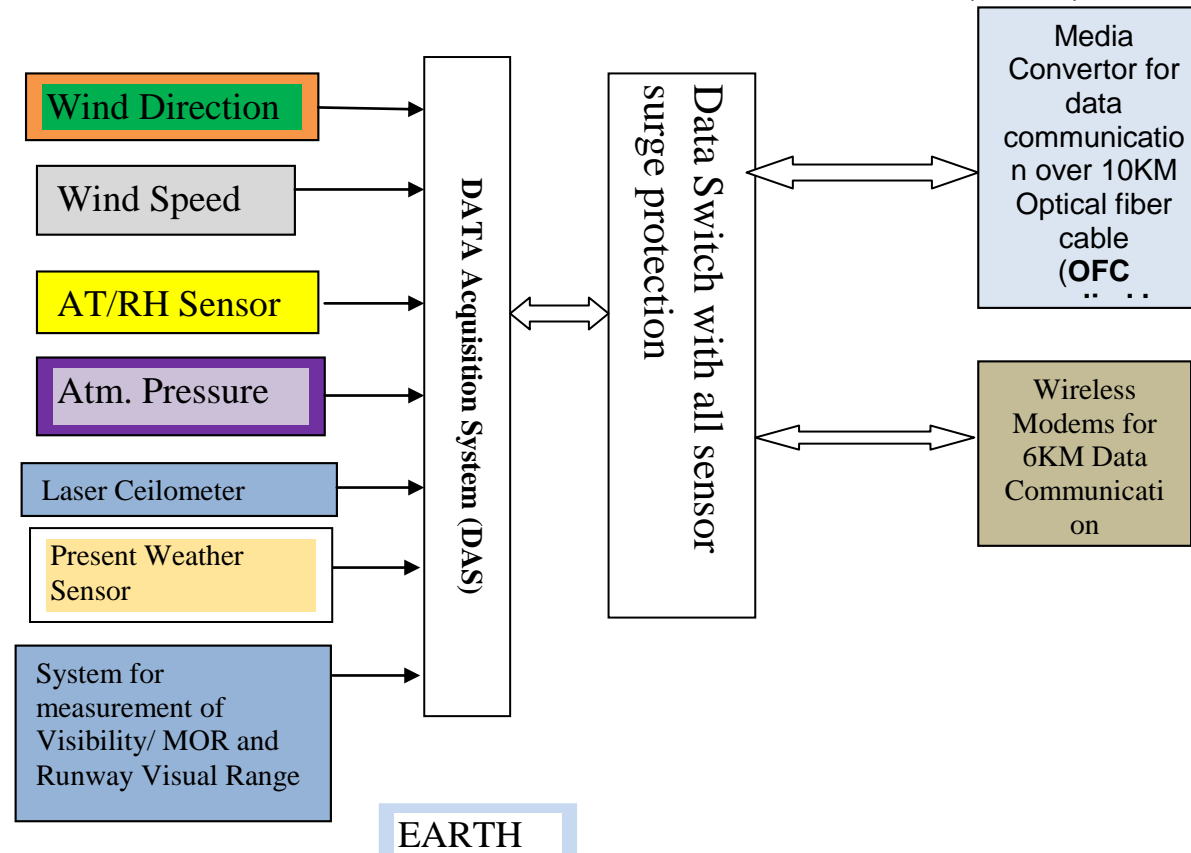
Wind Direction

Wind Speed

AT/RH Sensor

Atm. Pressure

Laser Ceilometer

Present Weather Sensor

System for measurement of Visibility/ MOR and Runway Visual Range

DATA Acquisition System (DAS)

Data Switch with all sensor surge protection

Media Convertor for data communication over 10KM Optical fiber cable (OFC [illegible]

Wireless Modems for 6KM Data Communication

EARTH